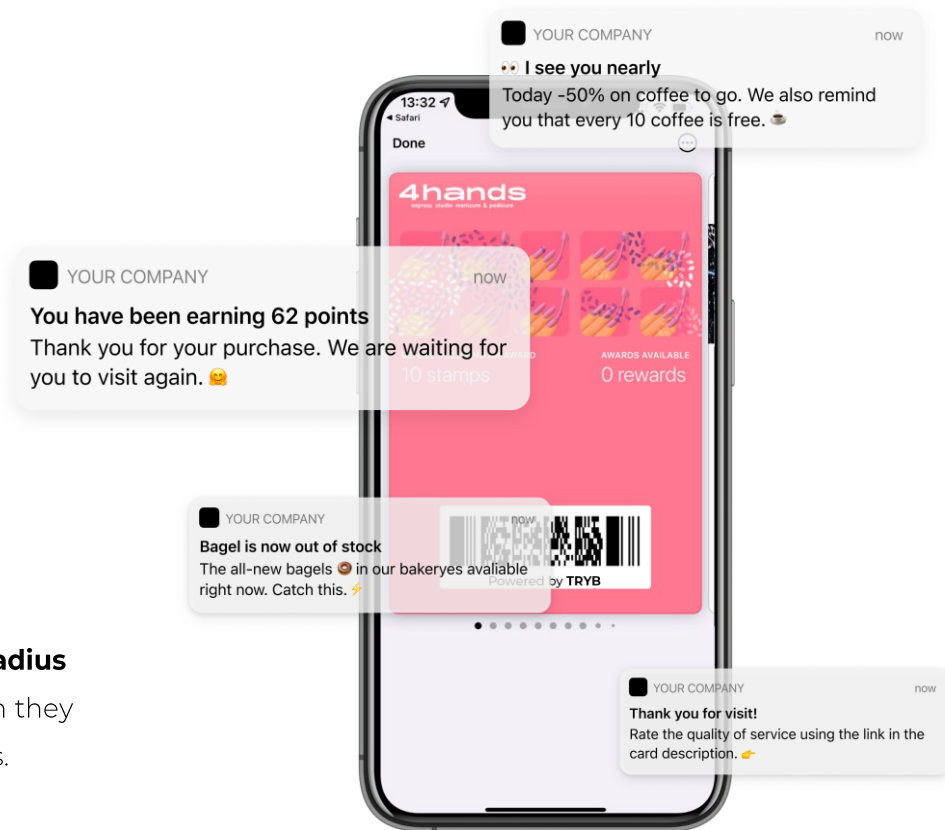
YOUR COMPANY
now
👀 I see you nearly
Today -50% on coffee to go. We also remind you that every 10 coffee is free. ☕

13:32
◂ Safari
Done

4hands
express studio manicure & pedicure

YOUR COMPANY
now
You have been earning 62 points
Thank you for your purchase. We are waiting for you to visit again. 🤗

AWARD
10 stamps
AWARDS AVAILABLE
0 rewards

YOUR COMPANY
now
Bagel is now out of stock
The all-new bagels 🍩 in our bakeryes avaliable right now. Catch this. ⚡

Powered by TRYB

adius
n they
s.

YOUR COMPANY
now
Thank you for visit!
Rate the quality of service using the link in the card description. 👉